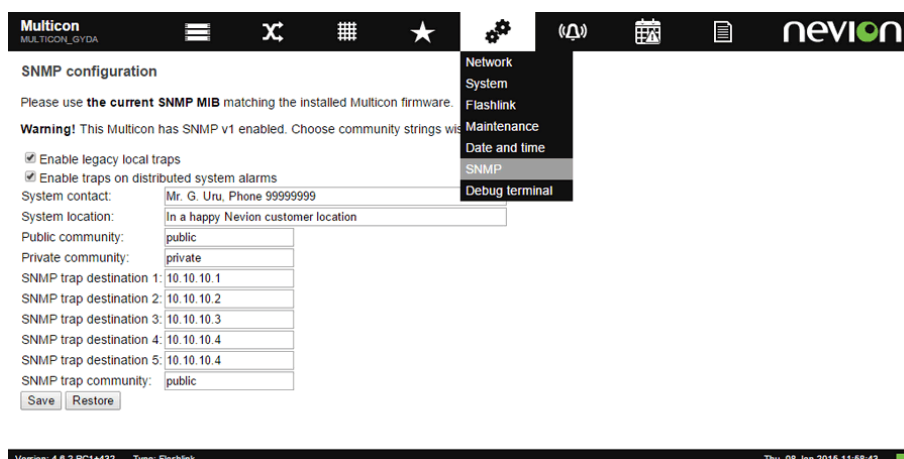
Multicon
MULTICON_GYDA

nevion

Network
System
Flashlink
Maintenance
Date and time
SNMP
Debug terminal

SNMP configuration

Please use **the current SNMP MIB** matching the installed Multicon firmware.

**Warning!** This Multicon has SNMP v1 enabled. Choose community strings wis

Enable legacy local traps
Enable traps on distributed system alarms

| | |
|---|---|
| System contact: | Mr. G. Uru, Phone 99999999 |
| System location: | In a happy Nevion customer location |
| Public community: | public |
| Private community: | private |
| SNMP trap destination 1: | 10.10.10.1 |
| SNMP trap destination 2: | 10.10.10.2 |
| SNMP trap destination 3: | 10.10.10.3 |
| SNMP trap destination 4: | 10.10.10.4 |
| SNMP trap destination 5: | 10.10.10.4 |
| SNMP trap community: | public |

Save Restore

Version: 4.6.2 RC1r432 Type: Flashlink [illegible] Thu, 08 Jan 2015 11:58:43